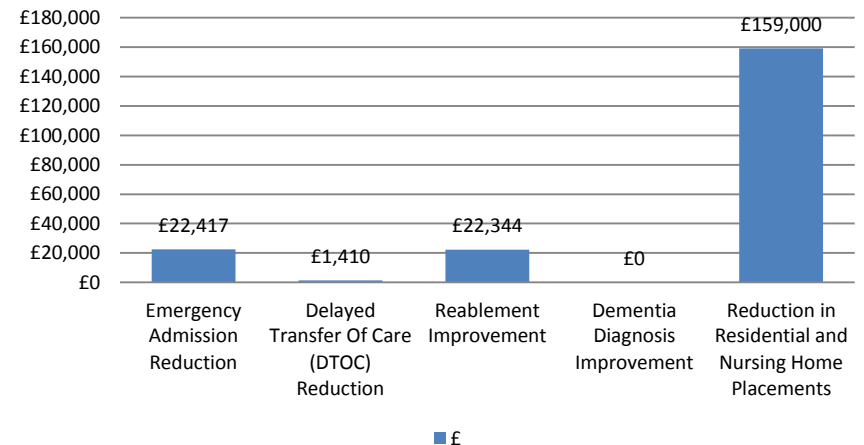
£180,000
£160,000
£140,000
£120,000
£100,000
£80,000
£60,000
£40,000
£20,000
£0

£22,417
£1,410
£22,344
£0
£159,000

Emergency Admission Reduction
Delayed Transfer Of Care (DTOC) Reduction
Reablement Improvement
Dementia Diagnosis Improvement
Reduction in Residential and Nursing Home Placements

£